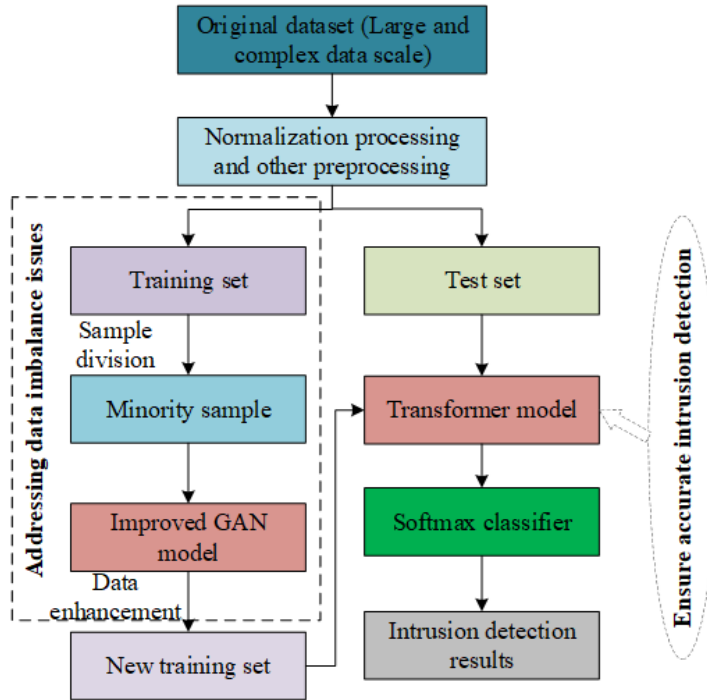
Original dataset (Large and complex data scale)

Normalization processing and other preprocessing

Addressing data imbalance issues

Training set

Sample division

Minority sample

Improved GAN model

Data enhancement

New training set

Test set

Transformer model

Softmax classifier

Intrusion detection results

Ensure accurate intrusion detection